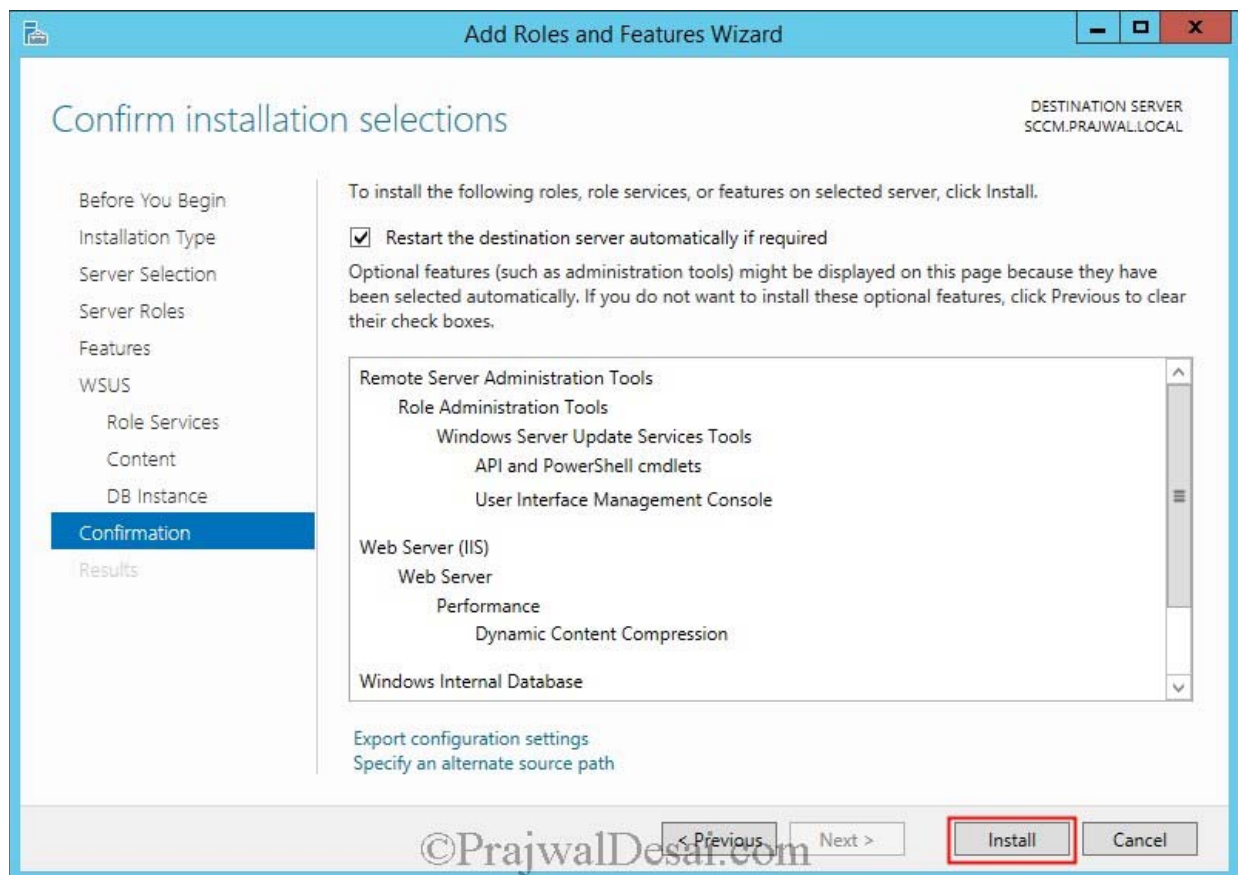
Add Roles and Features Wizard

Confirm installation selections

DESTINATION SERVER
SCCM.PRAJWAL.LOCAL

Before You Begin
Installation Type
Server Selection
Server Roles
Features
WSUS
Role Services
Content
DB Instance
Confirmation
Results

To install the following roles, role services, or features on selected server, click Install.

Restart the destination server automatically if required

Optional features (such as administration tools) might be displayed on this page because they have been selected automatically. If you do not want to install these optional features, click Previous to clear their check boxes.

Remote Server Administration Tools
Role Administration Tools
Windows Server Update Services Tools
API and PowerShell cmdlets
User Interface Management Console

Web Server (IIS)
Web Server
Performance
Dynamic Content Compression

Windows Internal Database

Export configuration settings
Specify an alternate source path

< Previous
Next >
Install
Cancel

©PrajwalDesai.com